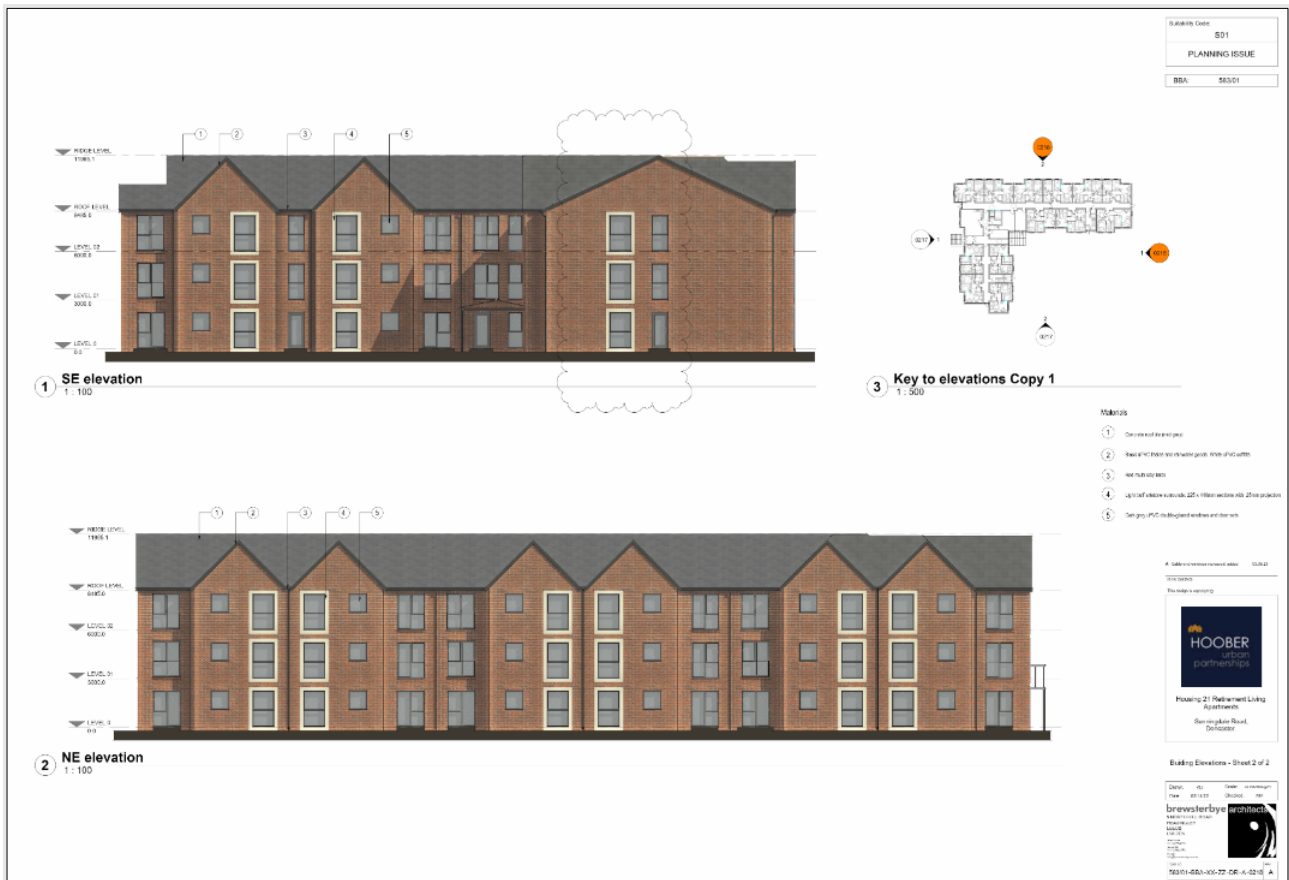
Suitability Code:
S01
PLANNING ISSUE
BBA: 583/01

RIDGE LEVEL 11985.1
ROOF LEVEL 8485.0
LEVEL 02 6000.0
LEVEL 01 3000.0
LEVEL 0 0.0

1 2 3 4 5

1 SE elevation
1 : 100

0216
0217
0218
0217

3 Key to elevations Copy 1
1 : 500

Materials
1 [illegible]
2 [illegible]
3 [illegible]
4 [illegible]
5 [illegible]

RIDGE LEVEL 11985.1
ROOF LEVEL 8485.0
LEVEL 02 6000.0
LEVEL 01 3000.0
LEVEL 0 0.0

1 2 3 4 5

2 NE elevation
1 : 100

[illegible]
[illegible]
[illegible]

HOOBER
urban
partnerships

Housing 21 Retirement Living Apartments
Sunningdale Road, Doncaster

Building Elevations - Sheet 2 of 2

brewsterbye architects

583/01-BBA-XX-ZZ-DR-A-0216 A